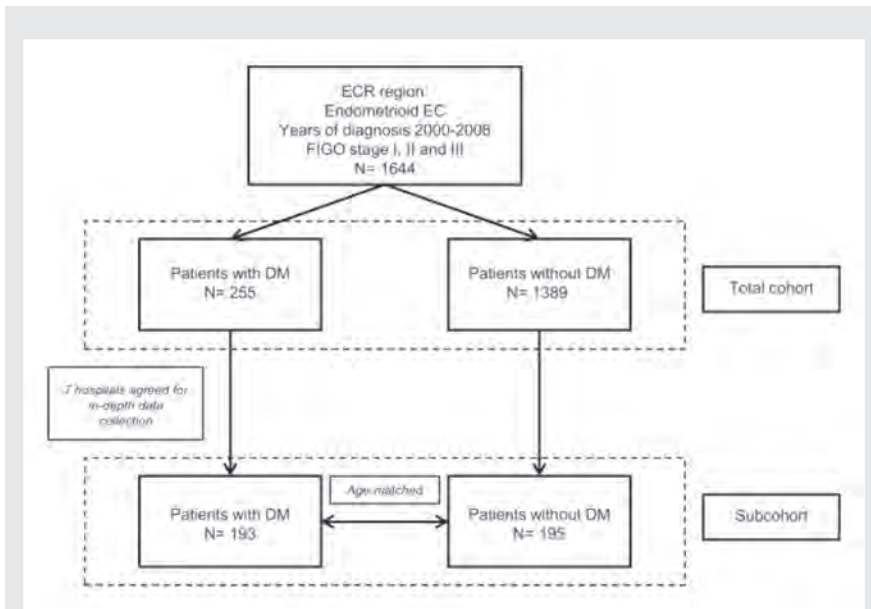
ECR region
Endometrioid EC
Years of diagnosis 2000-2008
FIGO stage I, II and III
N= 1644

Patients with DM
N= 255

Patients without DM
N= 1389

Total cohort

7 hospitals agreed for in-depth data collection

Age matched

Patients with DM
N= 193

Patients without DM
N= 195

Subcohort